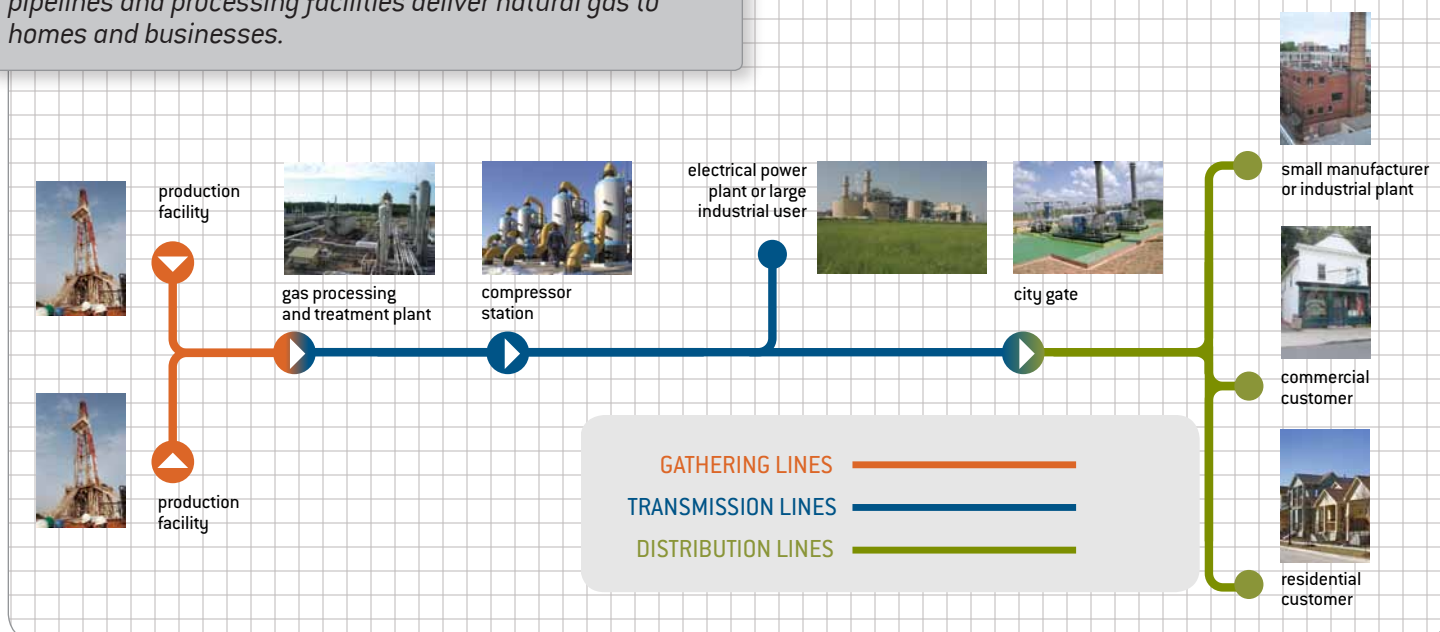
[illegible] homes and businesses.

production facility

production facility

gas processing and treatment plant

compressor station

electrical power plant or large industrial user

city gate

small manufacturer or industrial plant

commercial customer

residential customer

GATHERING LINES

TRANSMISSION LINES

DISTRIBUTION LINES